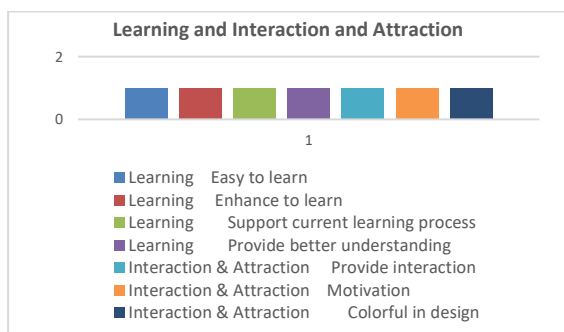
Learning and Interaction and Attraction

2

0

1

Learning Easy to learn
Learning Enhance to learn
Learning Support current learning process
Learning Provide better understanding
Interaction & Attraction Provide interaction
Interaction & Attraction Motivation
Interaction & Attraction Colorful in design